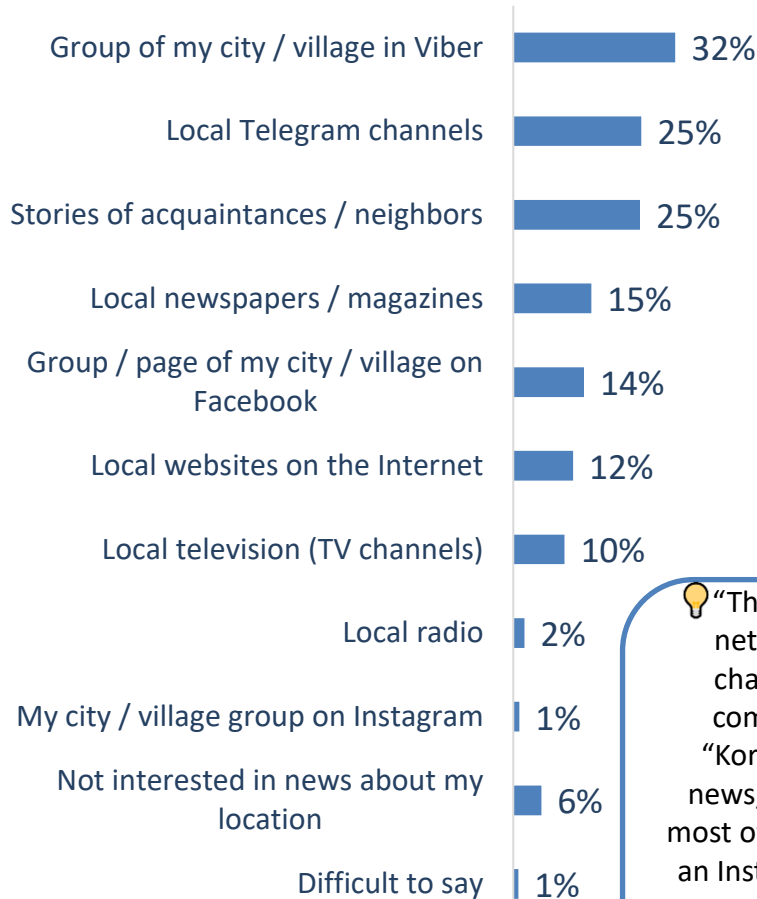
Group of my city / village in Viber 32%

Local Telegram channels 25%

Stories of acquaintances / neighbors 25%

Local newspapers / magazines 15%

Group / page of my city / village on Facebook 14%

Local websites on the Internet 12%

Local television (TV channels) 10%

Local radio 2%

My city / village group on Instagram 1%

Not interested in news about my location 6%

Difficult to say 1%

“Th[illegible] net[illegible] cha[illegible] com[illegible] “Kor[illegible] news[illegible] most o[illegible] an Ins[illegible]